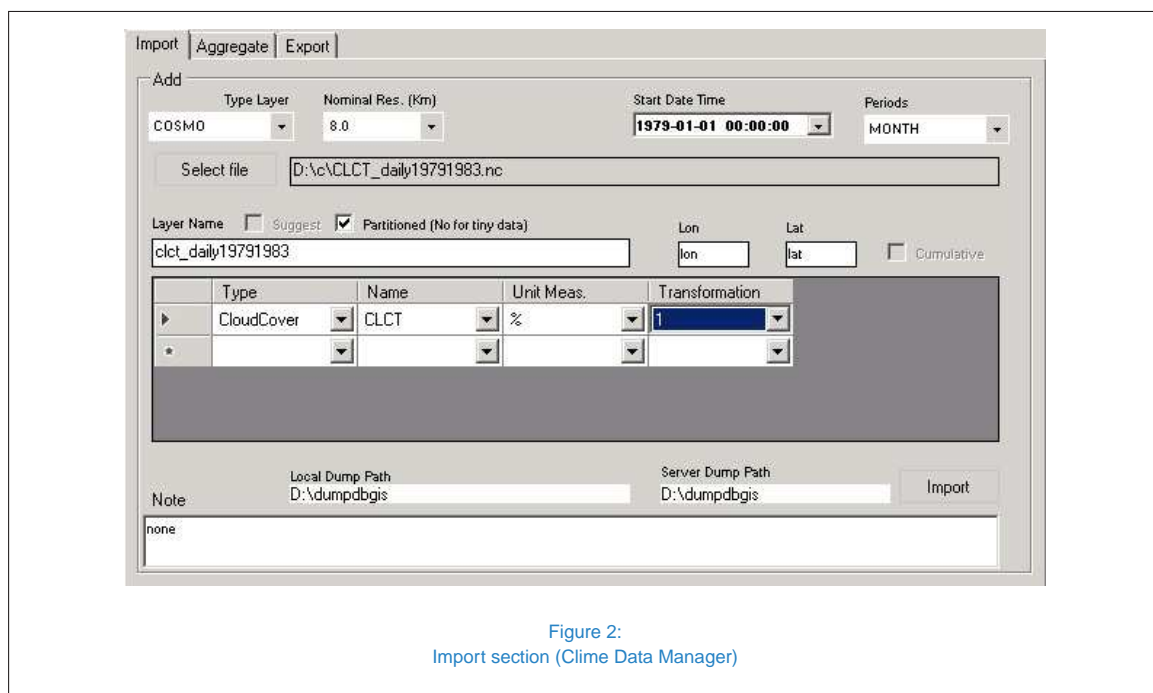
Import | Aggregate | Export

Add

Type Layer
COSMO

Nominal Res. (Km)
8.0

Start Date Time
1979-01-01 00:00:00

Periods
MONTH

Select file
D:\c\CLCT_daily19791983.nc

Layer Name
Suggest
Partitioned (No for tiny data)
clct_daily19791983

Lon
lon

Lat
lat

Cumulative

| | Type | Name | Unit Meas. | Transformation |
|---|---|---|---|---|
| ▶ | CloudCover | CLCT | % | 1 |
| * | | | | |

Local Dump Path
D:\dumpdbgis

Server Dump Path
D:\dumpdbgis

Import

Note
none

Figure 2:
Import section (Clime Data Manager)